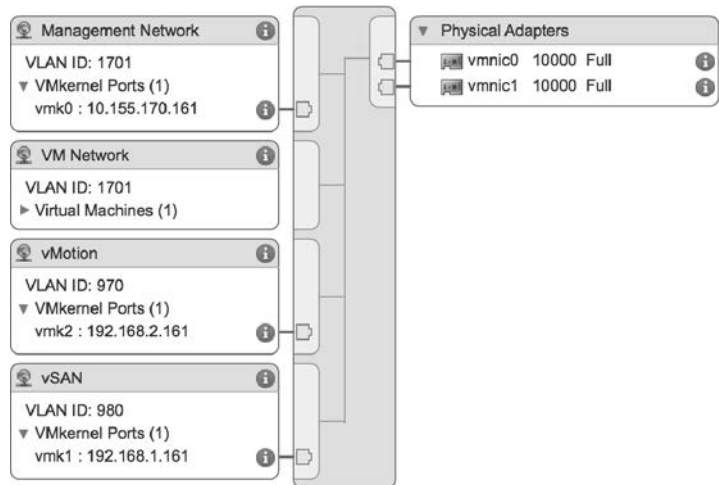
Management Network

VLAN ID: 1701

▼ VMkernel Ports (1)

vmk0 : 10.155.170.161

VM Network

VLAN ID: 1701

► Virtual Machines (1)

vMotion

VLAN ID: 970

▼ VMkernel Ports (1)

vmk2 : 192.168.2.161

vSAN

VLAN ID: 980

▼ VMkernel Ports (1)

vmk1 : 192.168.1.161

▼ Physical Adapters

vmnic0 10000 Full

vmnic1 10000 Full